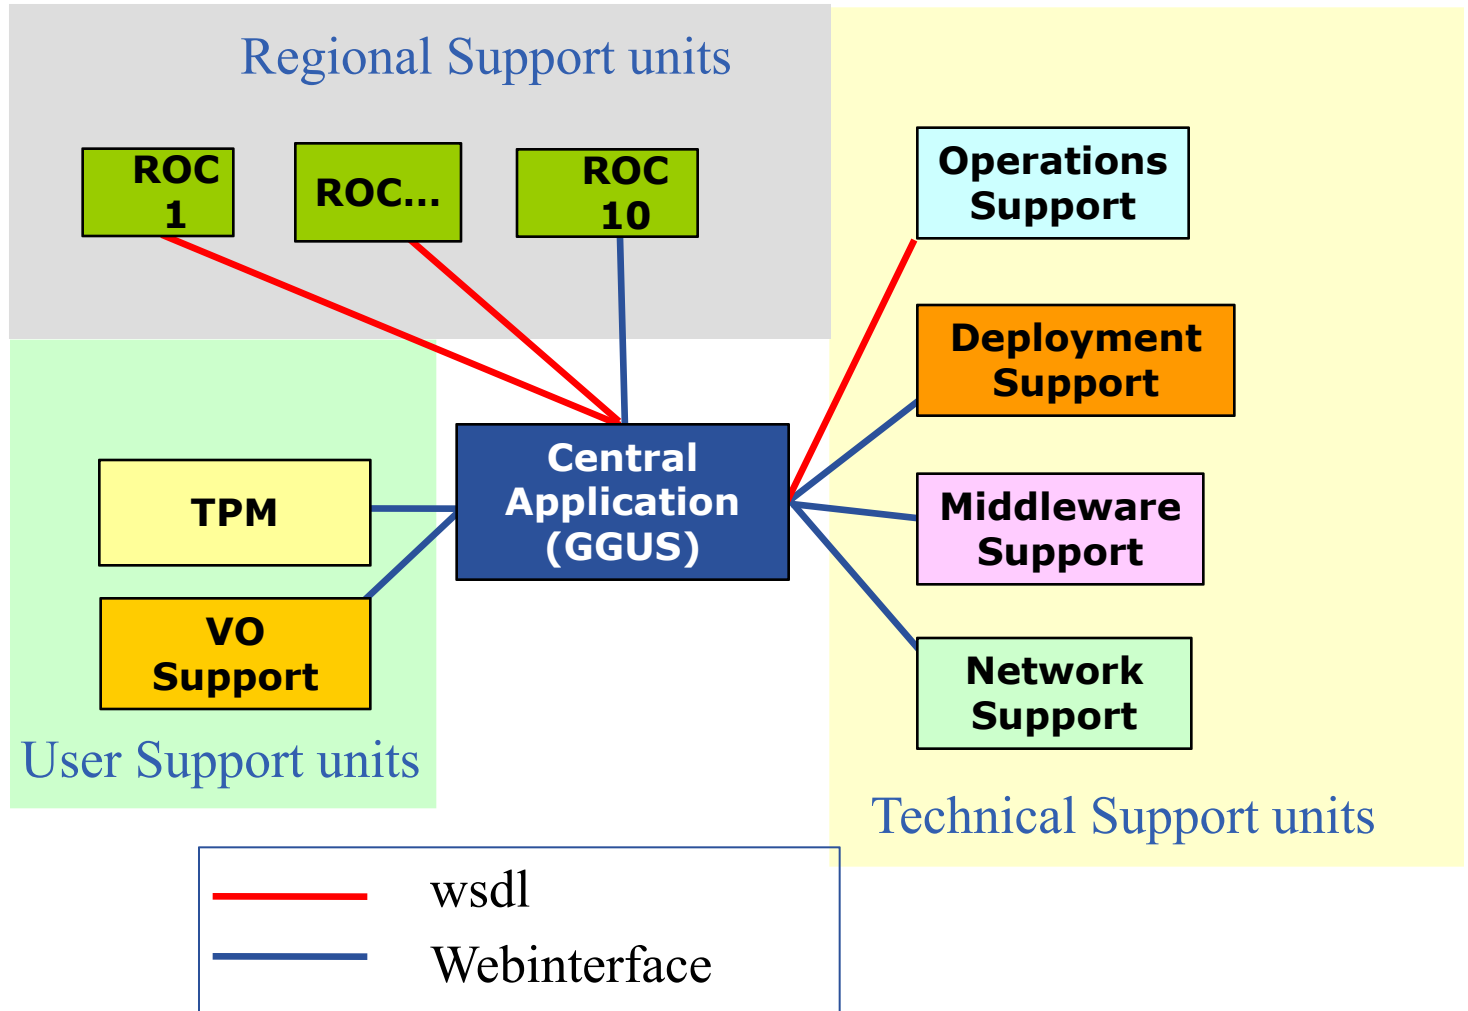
Regional Support units

ROC 1

ROC…

ROC 10

Operations Support

Deployment Support

Central Application (GGUS)

TPM

Middleware Support

VO Support

Network Support

User Support units

Technical Support units

wsdl

Webinterface